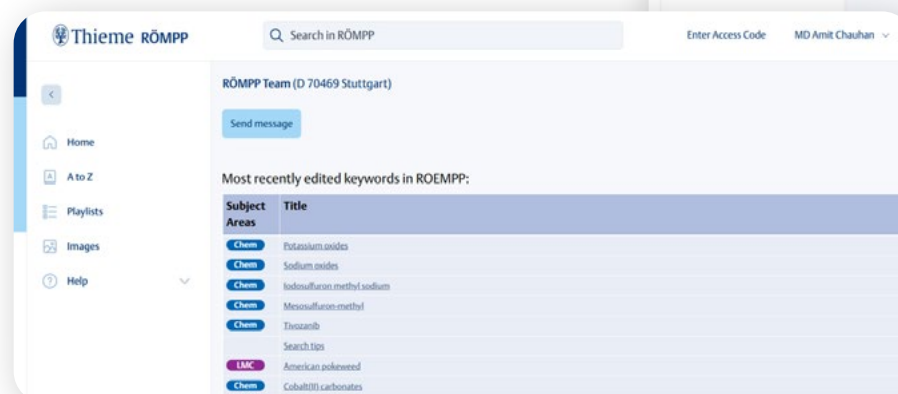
Thieme RÖMPP

Search in RÖMPP

Enter Access Code

MD Amit Chauhan

Home

A to Z

Playlists

Images

Help

RÖMPP Team (D 70469 Stuttgart)

Send message

Most recently edited keywords in ROEMPP:

| Subject Areas | Title |
|---|---|
| Chem | Potassium oxides |
| Chem | Sodium oxides |
| Chem | Iodosulfuron methyl sodium |
| Chem | Mesosulfuron-methyl |
| Chem | Tivozanib |
| | Search tips |
| LMC | American pokeweed |
| Chem | Cobalt(II) carbonates |